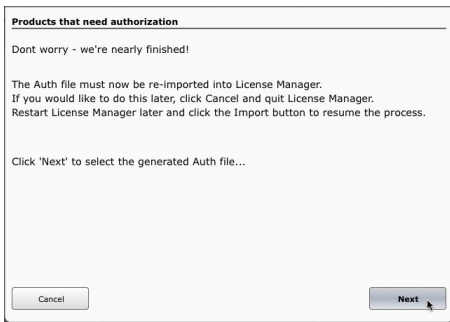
Products that need authorization

Dont worry - we're nearly finished!

The Auth file must now be re-imported into License Manager.
If you would like to do this later, click Cancel and quit License Manager.
Restart License Manager later and click the Import button to resume the process.

Click 'Next' to select the generated Auth file...

Cancel

Next